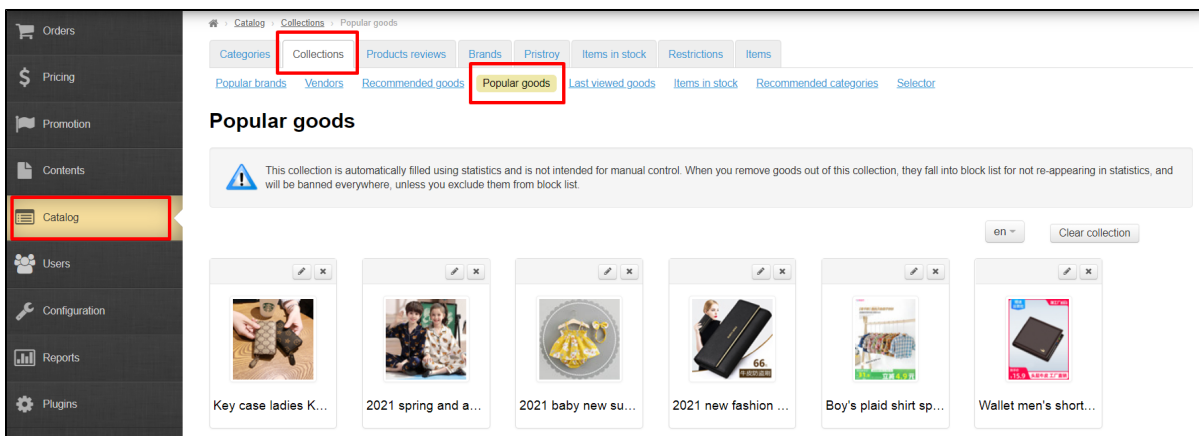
Orders
Pricing
Promotion
Contents
Catalog
Users
Configuration
Reports
Plugins

Catalog › Collections › Popular goods

Categories | Collections | Products reviews | Brands | Pristroy | Items in stock | Restrictions | Items

Popular brands | Vendors | Recommended goods | Popular goods | Last viewed goods | Items in stock | Recommended categories | Selector

Popular goods

This collection is automatically filled using statistics and is not intended for manual control. When you remove goods out of this collection, they fall into block list for not re-appearing in statistics, and will be banned everywhere, unless you exclude them from block list.

en
Clear collection

Key case ladies K...
2021 spring and a...
2021 baby new su...
2021 new fashion ...
Boy's plaid shirt sp...
Wallet men's short...